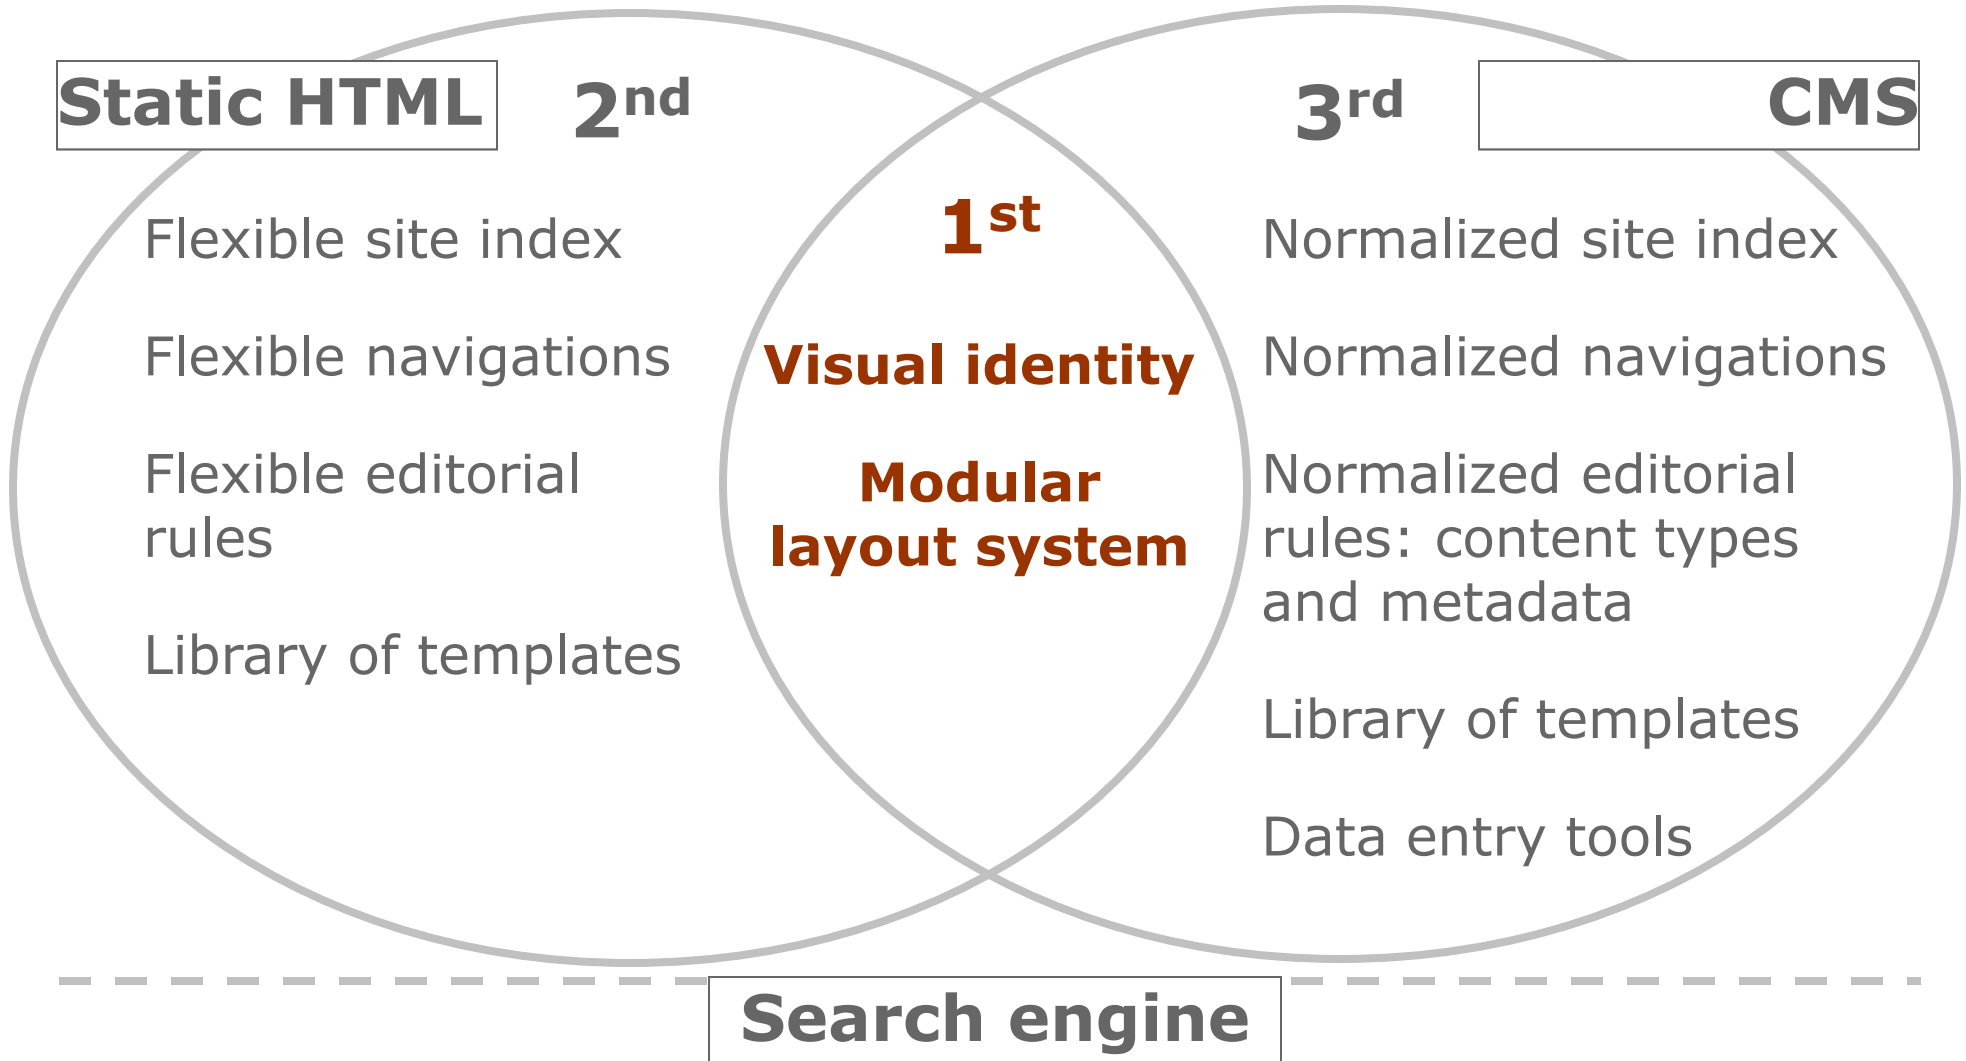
Static HTML

$2^{nd}$

Flexible site index

Flexible navigations

Flexible editorial rules

Library of templates

$1^{st}$

Visual identity

Modular layout system

$3^{rd}$

CMS

Normalized site index

Normalized navigations

Normalized editorial rules: content types and metadata

Library of templates

Data entry tools

Search engine